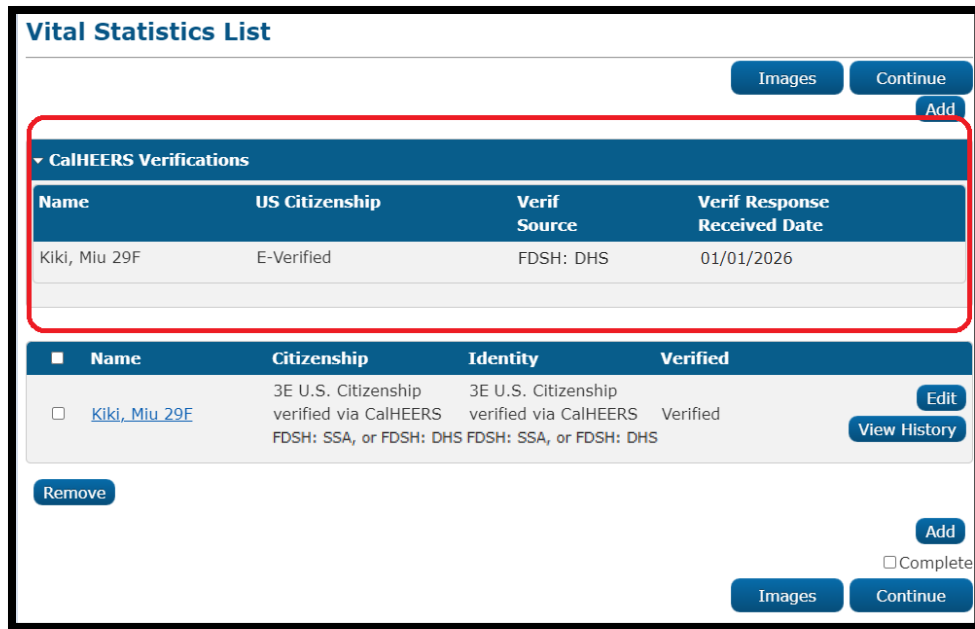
Vital Statistics List

Images Continue

Add

▾ CalHEERS Verifications

| Name | US Citizenship | Verif Source | Verif Response Received Date |
|---|---|---|---|
| Kiki, Miu 29F | E-Verified | FDSH: DHS | 01/01/2026 |

| ■ | Name | Citizenship | Identity | Verified | |
|---|---|---|---|---|---|
| ☐ | Kiki, Miu 29F | 3E U.S. Citizenship verified via CalHEERS FDSH: SSA, or FDSH: DHS | 3E U.S. Citizenship verified via CalHEERS FDSH: SSA, or FDSH: DHS | Verified | Edit View History |

Remove

Add

☐Complete

Images Continue